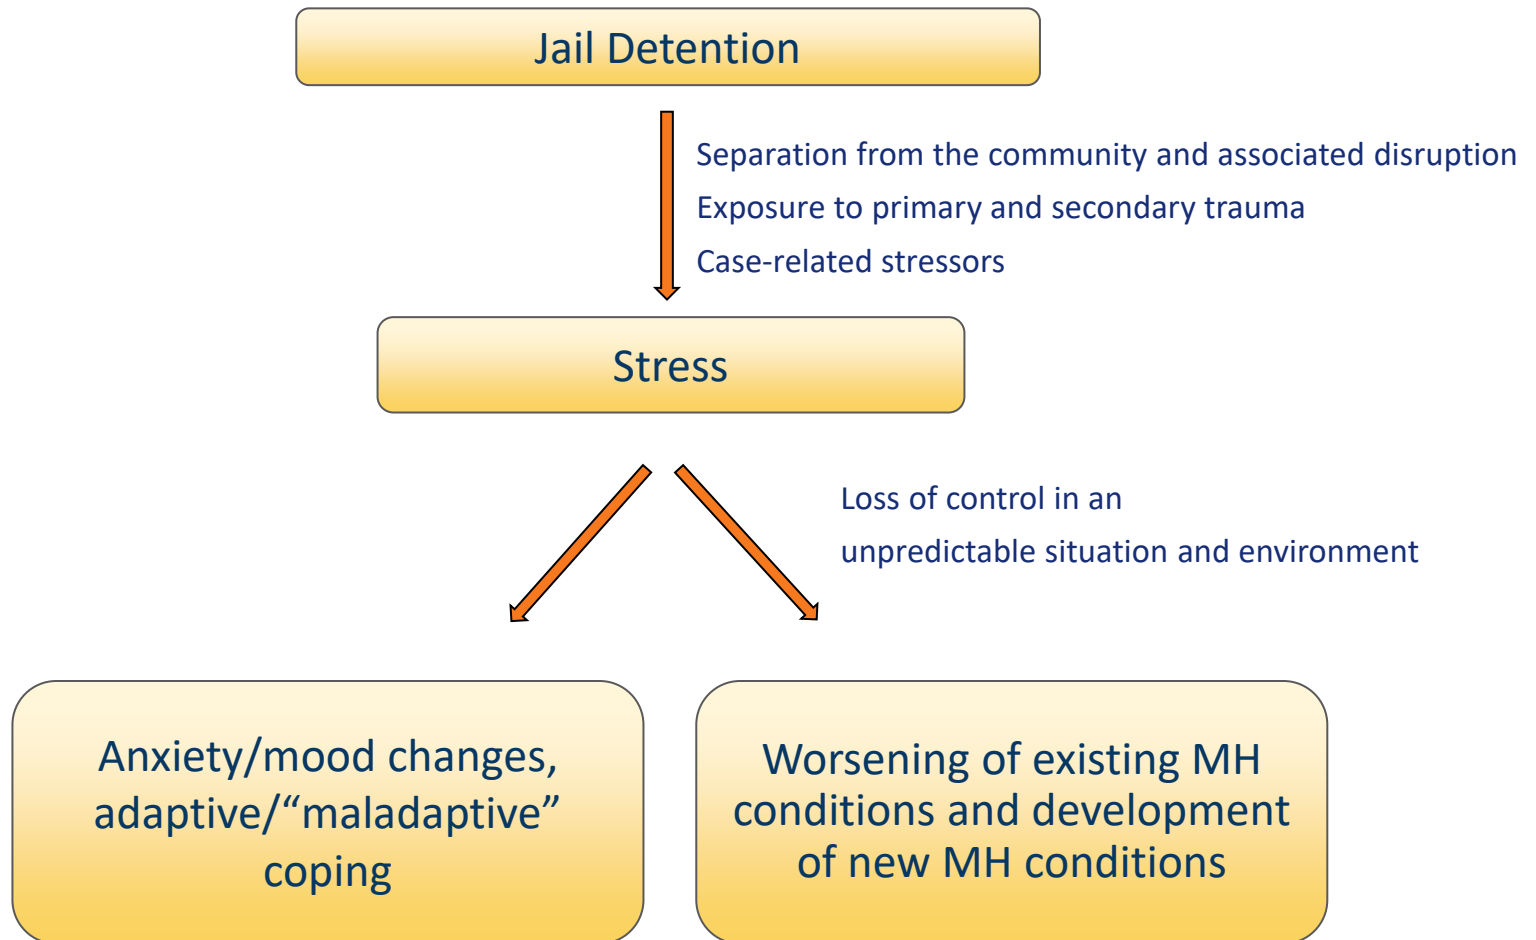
Jail Detention

Separation from the community and associated disruption

Exposure to primary and secondary trauma

Case-related stressors

Stress

Loss of control in an unpredictable situation and environment

Anxiety/mood changes, adaptive/“maladaptive” coping

Worsening of existing MH conditions and development of new MH conditions